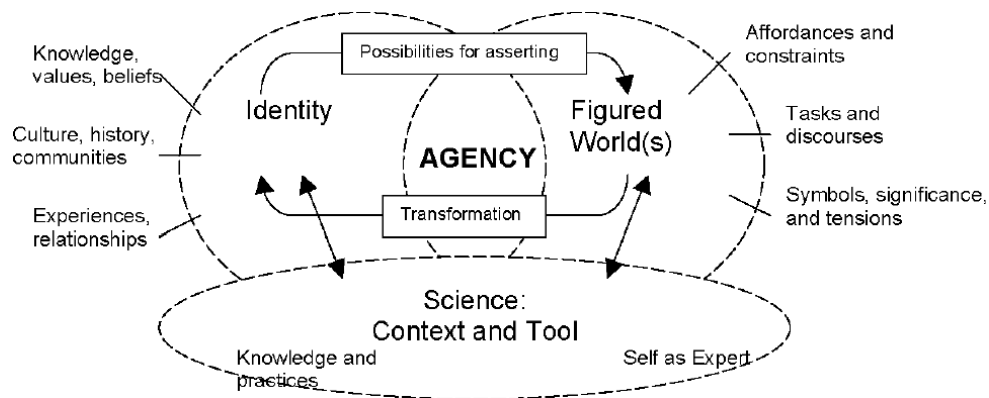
Knowledge, values, beliefs

Culture, history, communities

Experiences, relationships

Possibilities for asserting

Identity

AGENCY

Figured World(s)

Transformation

Affordances and constraints

Tasks and discourses

Symbols, significance, and tensions

Science: Context and Tool

Knowledge and practices

Self as Expert